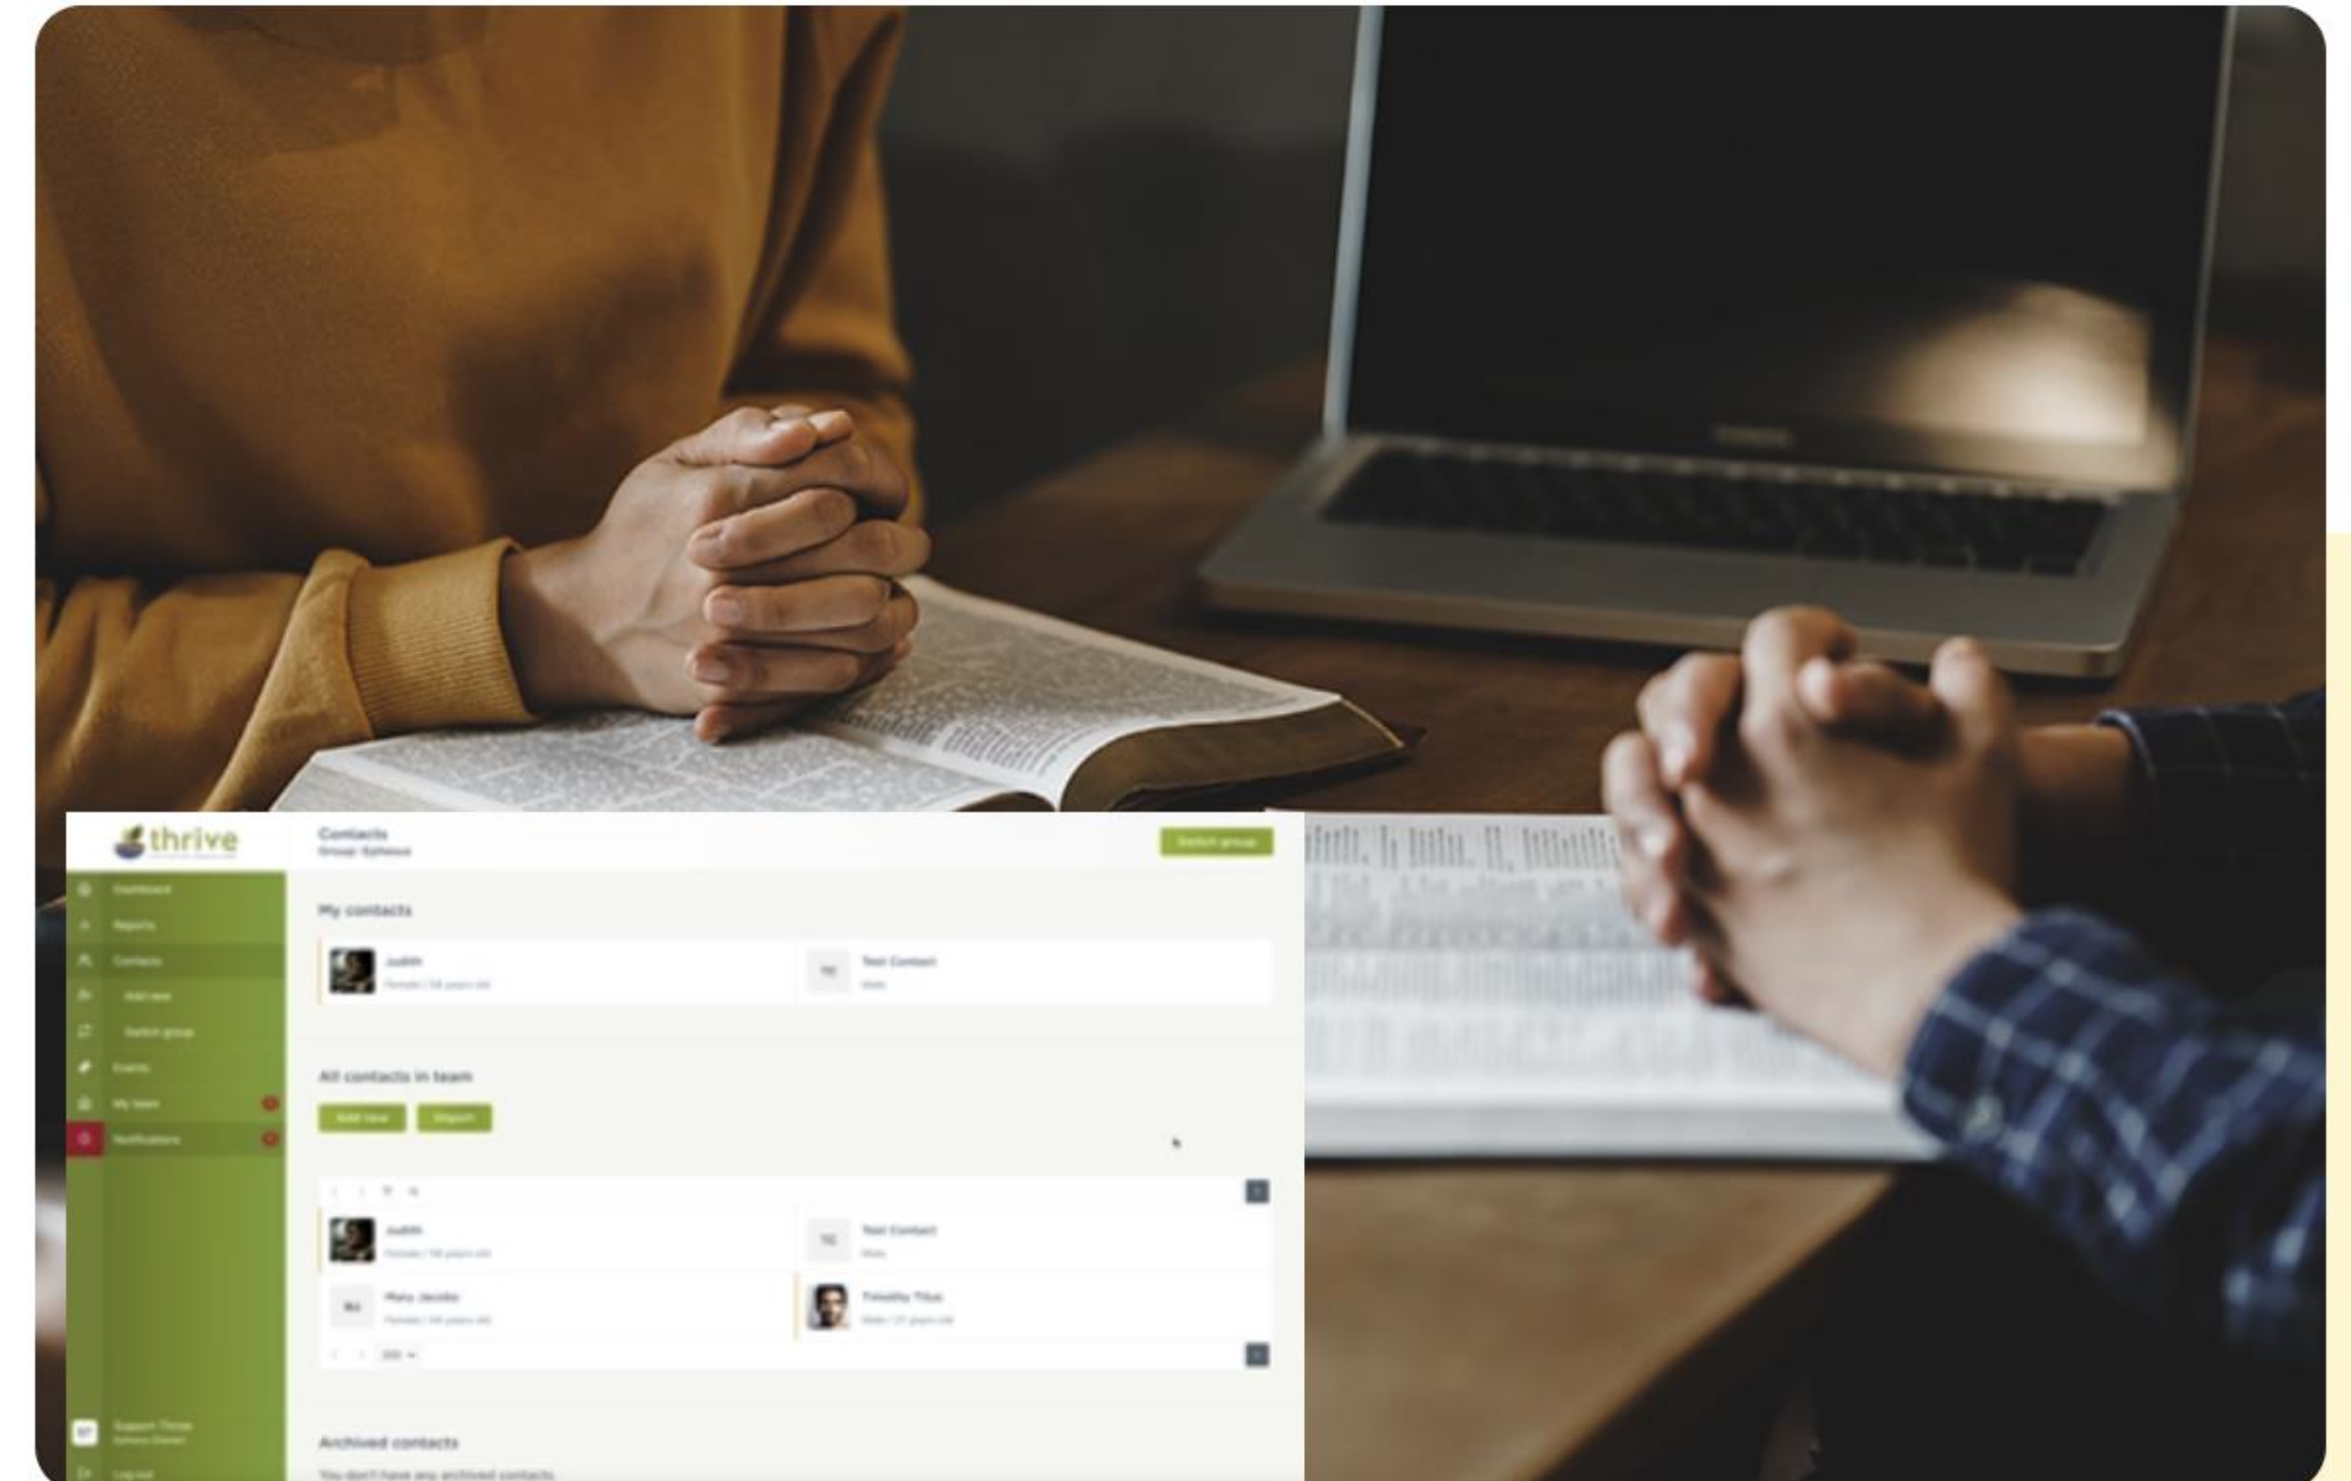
thrive

Contacts
Group: Ephesus

Switch group

Dashboard
Reports
Contacts
Add new
Switch group
Events
My team
Notifications

My contacts

Judith
Female / 58 years old

TC
Test Contact
Male

All contacts in team

Add new
Import

Judith
Female / 58 years old

TC
Test Contact
Male

MJ
Mary Jacobs
Female / 44 years old

Timothy Titus
Male / 21 years old

Support Thrive
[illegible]

Logout

Archived contacts

You don't have any archived contacts.